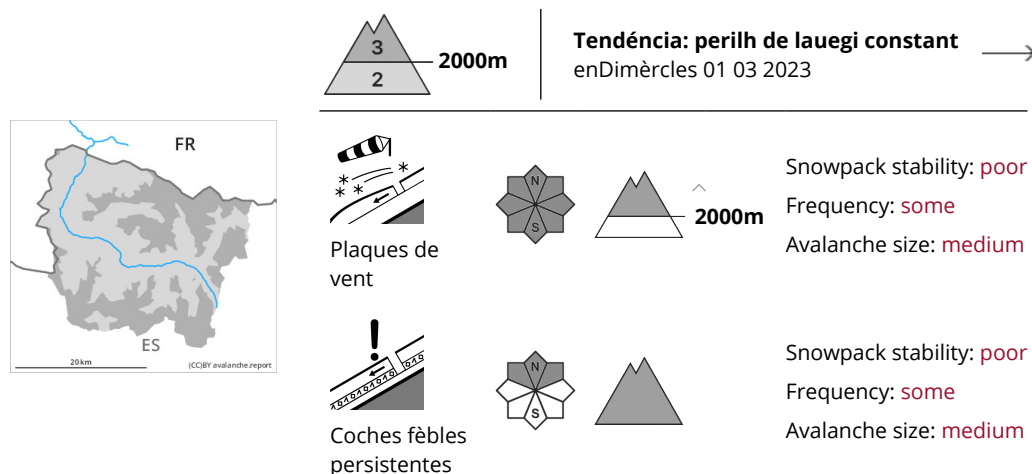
3
2
2000m

**Tendéncia: perilh de lauegi constant**
enDimèrcles 01 03 2023

FR
ES
20 km
(CC)BY avalanche.report

Plaques de vent
N
S
2000m
Snowpack stability: poor
Frequency: some
Avalanche size: medium

Coches fèbles persistentes
N
S
Snowpack stability: poor
Frequency: some
Avalanche size: medium